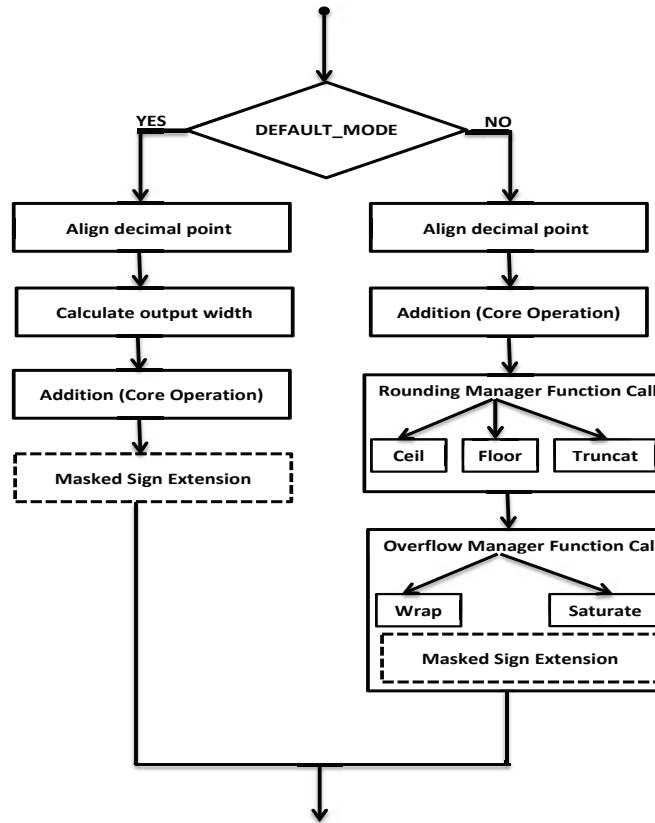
DEFAULT_MODE

YES

NO

Align decimal point

Calculate output width

Addition (Core Operation)

Masked Sign Extension

Align decimal point

Addition (Core Operation)

Rounding Manager Function Call

Ceil

Floor

Truncat

Overflow Manager Function Call

Wrap

Saturate

Masked Sign Extension